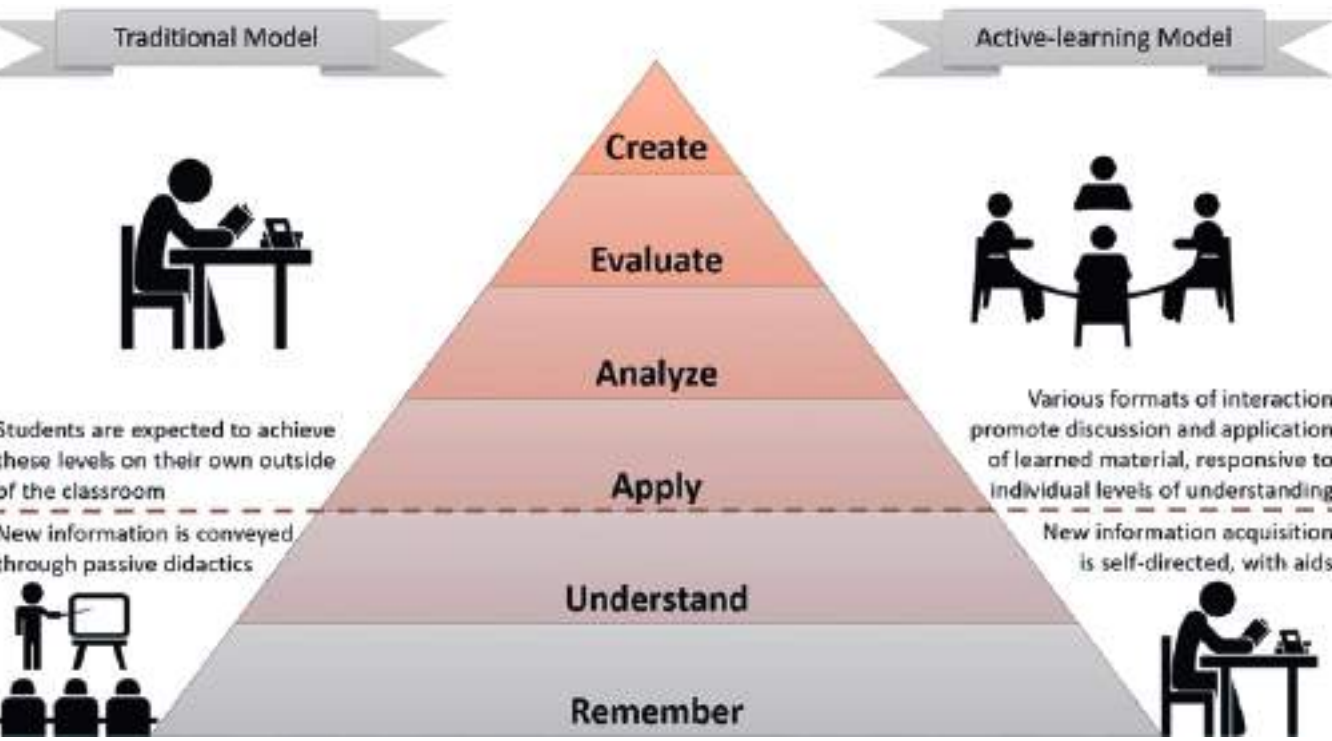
Traditional Model

Active-learning Model

Create

Evaluate

Analyze

Apply

Understand

Remember

Students are expected to achieve these levels on their own outside of the classroom

New information is conveyed through passive didactics

Various formats of interaction promote discussion and application of learned material, responsive to individual levels of understanding

New information acquisition is self-directed, with aids